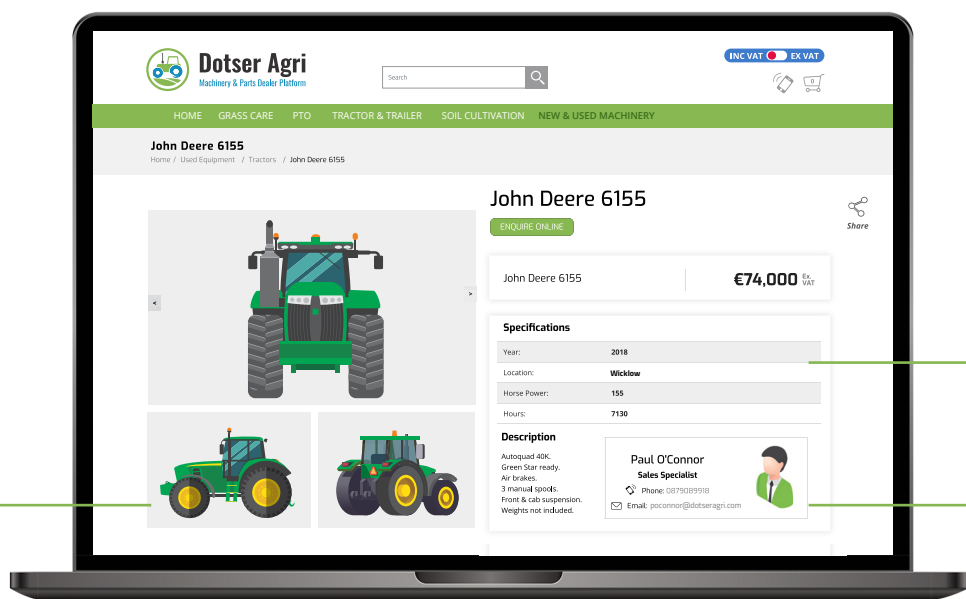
Dotser Agri
Machinery & Parts Dealer Platform

Search

INC VAT EX VAT

0

HOME GRASS CARE PTO TRACTOR & TRAILER SOIL CULTIVATION NEW & USED MACHINERY

John Deere 6155
Home / Used Equipment / Tractors / John Deere 6155

John Deere 6155

ENQUIRE ONLINE

Share

John Deere 6155 €74,000 Ex. VAT

Specifications

| | |
|---|---|
| Year: | 2018 |
| Location: | Wicklow |
| Horse Power: | 155 |
| Hours: | 7130 |

Description

Autoquad 40K.
Green Star ready.
Air brakes.
3 manual spools.
Front & cab suspension.
Weights not included.

Paul O'Connor
Sales Specialist
Phone: 0879089918
Email: poconnor@dotseragri.com